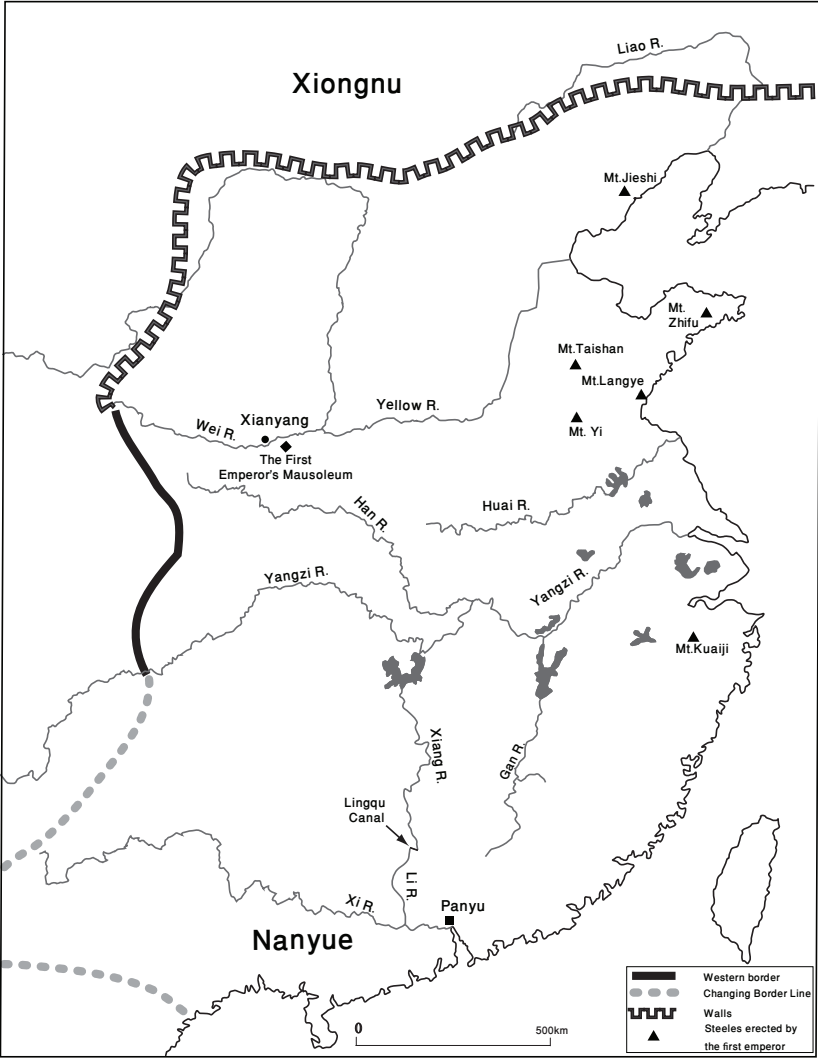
Liao R.

Xiongnu

Mt.Jieshi

Mt. Zhifu

Mt.Taishan

Mt.Langye

Xianyang

Yellow R.

Wei R.

Mt. Yi

The First Emperor's Mausoleum

Han R.

Huai R.

Yangzi R.

Yangzi R.

Mt.Kuaiji

Xiang R.

Gan R.

Lingqu Canal

Li R.

Xi R.

Panyu

Nanyue

Western border
Changing Border Line
Walls
Steeles erected by the first emperor

0

500km